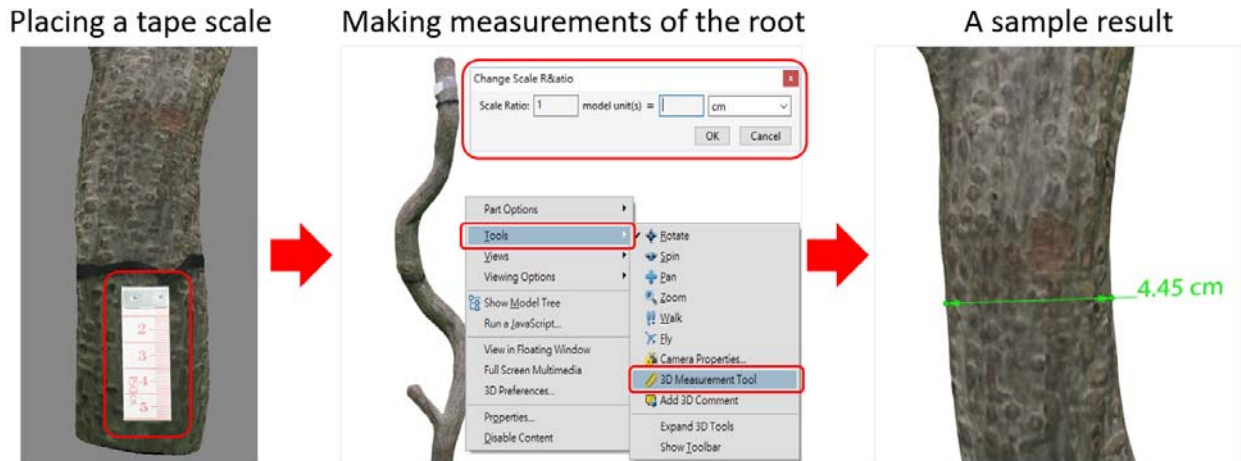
Placing a tape scale

2
3
4
5

Making measurements of the root

Change Scale R&atio
x
Scale Ratio: 1 model unit(s) = cm
OK Cancel

Part Options
Tools
Views
Viewing Options
Show Model Tree
Run a JavaScript...
View in Floating Window
Full Screen Multimedia
3D Preferences...
Properties...
Disable Content

Rotate
Spin
Pan
Zoom
Walk
Fly
Camera Properties...
3D Measurement Tool
Add 3D Comment
Expand 3D Tools
Show Toolbar

A sample result

4.45 cm